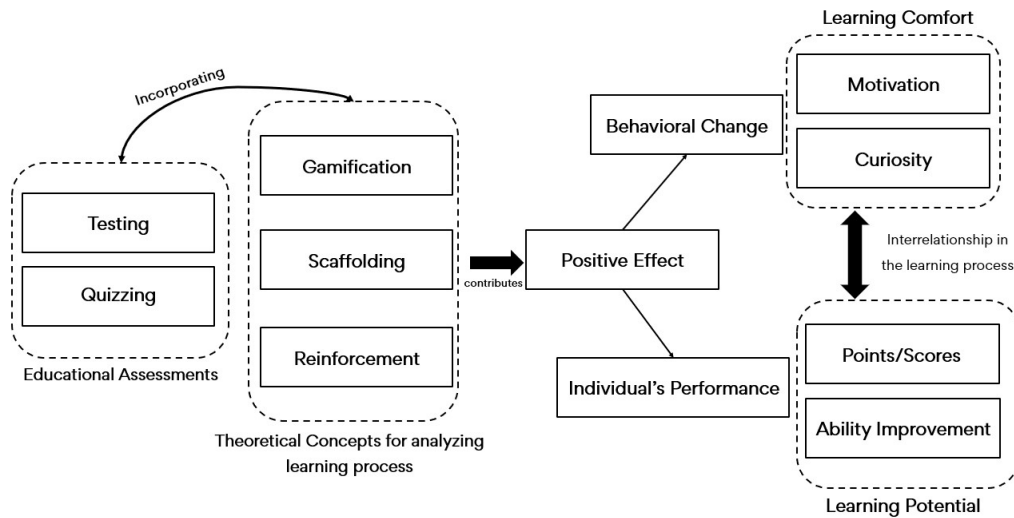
Incorporating

Testing

Quizzing

Educational Assessments

Gamification

Scaffolding

Reinforcement

Theoretical Concepts for analyzing learning process

contributes

Positive Effect

Behavioral Change

Individual's Performance

Learning Comfort

Motivation

Curiosity

Interrelationship in the learning process

Points/Scores

Ability Improvement

Learning Potential